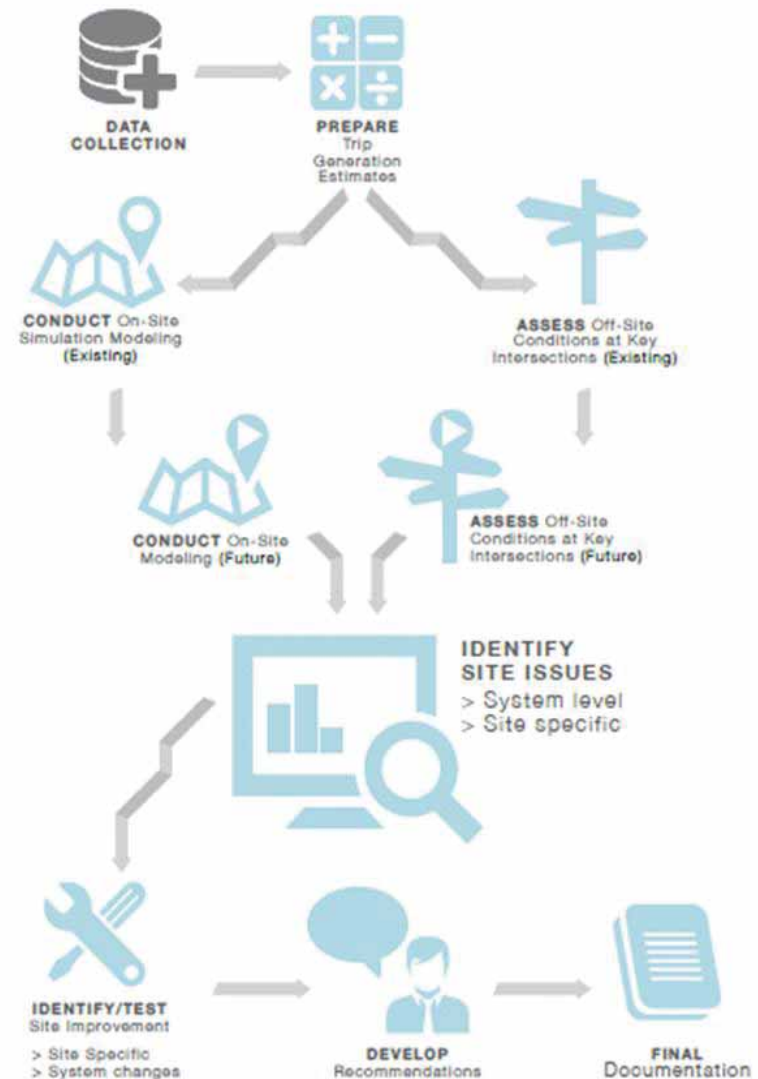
DATA COLLECTION

PREPARE Trip Generation Estimates

CONDUCT On-Site Simulation Modeling (Existing)

ASSESS Off-Site Conditions at Key Intersections (Existing)

CONDUCT On-Site Modeling (Future)

ASSESS Off-Site Conditions at Key Intersections (Future)

IDENTIFY SITE ISSUES
> System level
> Site specific

IDENTIFY/TEST Site Improvement
> Site Specific
> System changes

DEVELOP Recommendations

FINAL Documentation